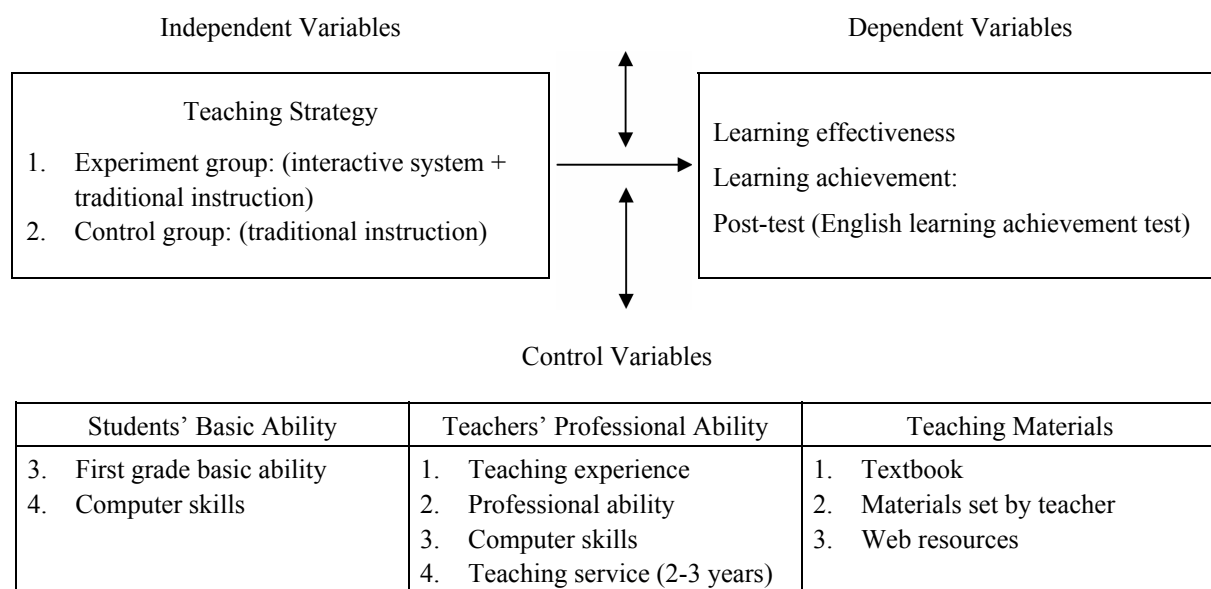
Independent Variables

Dependent Variables

Teaching Strategy

1. Experiment group: (interactive system + traditional instruction)
2. Control group: (traditional instruction)

Learning effectiveness

Learning achievement:

Post-test (English learning achievement test)

Control Variables

| Students' Basic Ability | Teachers' Professional Ability | Teaching Materials |
|---|---|---|
| 3. First grade basic ability<br>4. Computer skills | 1. Teaching experience<br>2. Professional ability<br>3. Computer skills<br>4. Teaching service (2-3 years) | 1. Textbook<br>2. Materials set by teacher<br>3. Web resources |